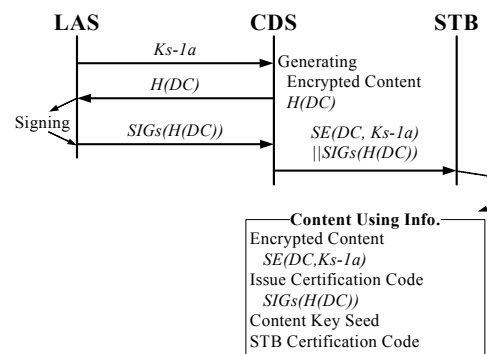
LAS CDS STB

Ks-1a

Generating Encrypted Content H(DC)

H(DC)

Signing

SIGs(H(DC))

SE(DC, Ks-1a) ||SIGs(H(DC))

Content Using Info.

Encrypted Content
SE(DC,Ks-1a)
Issue Certification Code
SIGs(H(DC))
Content Key Seed
STB Certification Code